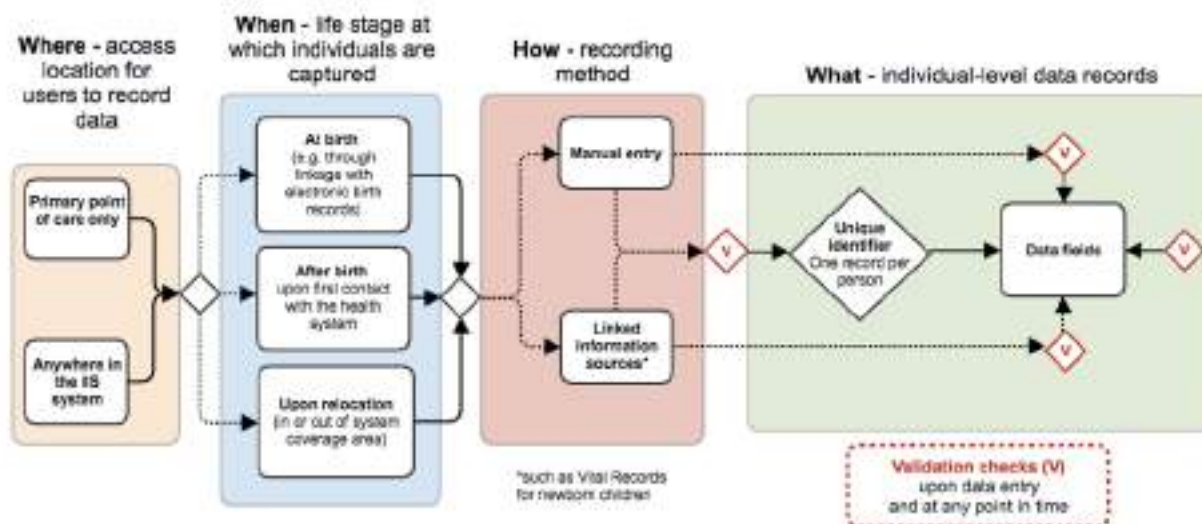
Where - access location for users to record data

Primary point of care only

Anywhere in the IIS system

When - life stage at which individuals are captured

At birth (e.g. through linkage with electronic birth records)

After birth upon first contact with the health system

Upon relocation (in or out of system coverage area)

How - recording method

Manual entry

Linked information sources*

*such as Vital Records for newborn children

What - individual-level data records

V

V

V

V

Unique Identifier One record per person

Data fields

Validation checks (V) upon data entry and at any point in time